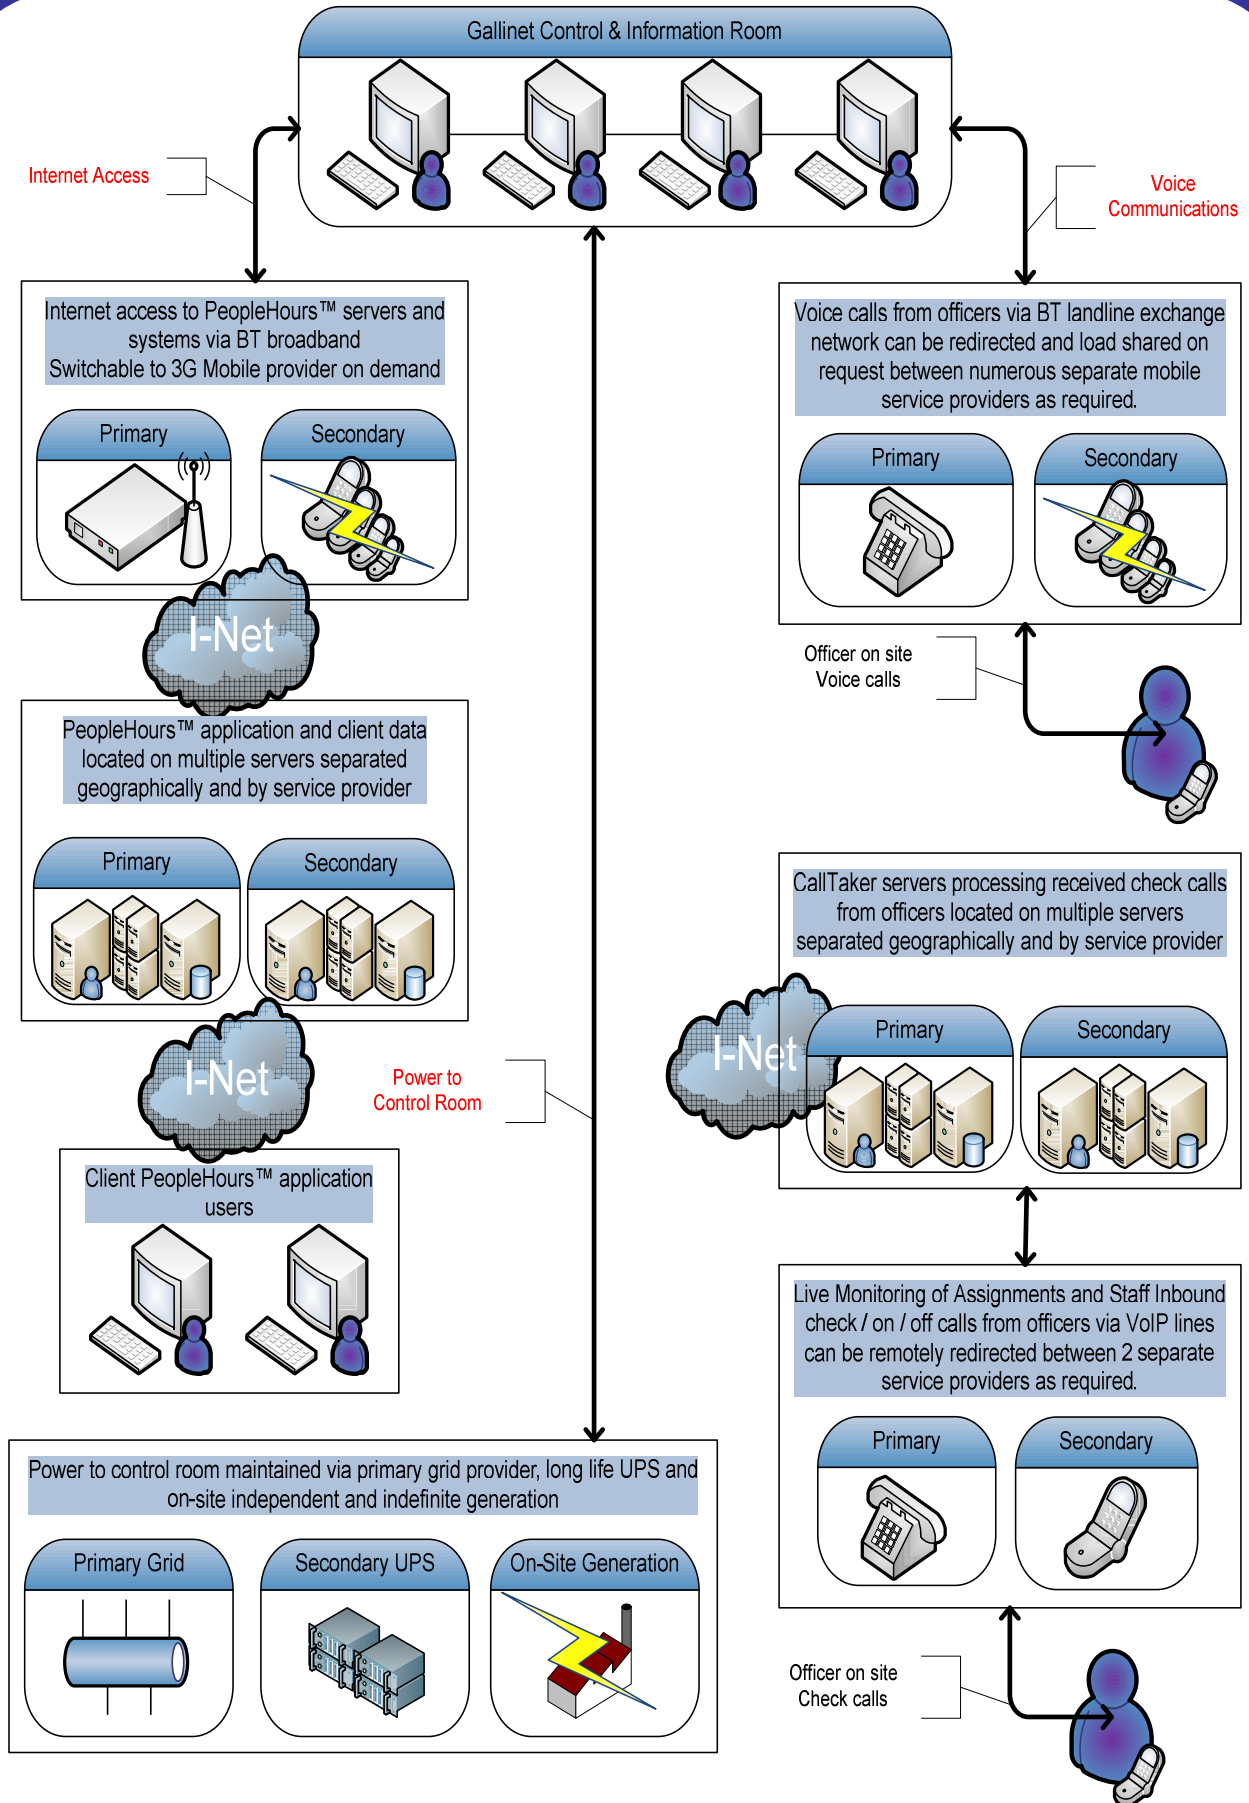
Gallinet Control & Information Room

Internet Access

Voice Communications

Internet access to PeopleHours™ servers and systems via BT broadband Switchable to 3G Mobile provider on demand

Primary

Secondary

I-Net

Voice calls from officers via BT landline exchange network can be redirected and load shared on request between numerous separate mobile service providers as required.

Primary

Secondary

Officer on site Voice calls

PeopleHours™ application and client data located on multiple servers separated geographically and by service provider

Primary

Secondary

I-Net

Power to Control Room

Client PeopleHours™ application users

CallTaker servers processing received check calls from officers located on multiple servers separated geographically and by service provider

I-Net

Primary

Secondary

Live Monitoring of Assignments and Staff Inbound check / on / off calls from officers via VoIP lines can be remotely redirected between 2 separate service providers as required.

Primary

Secondary

Power to control room maintained via primary grid provider, long life UPS and on-site independent and indefinite generation

Primary Grid

Secondary UPS

On-Site Generation

Officer on site Check calls